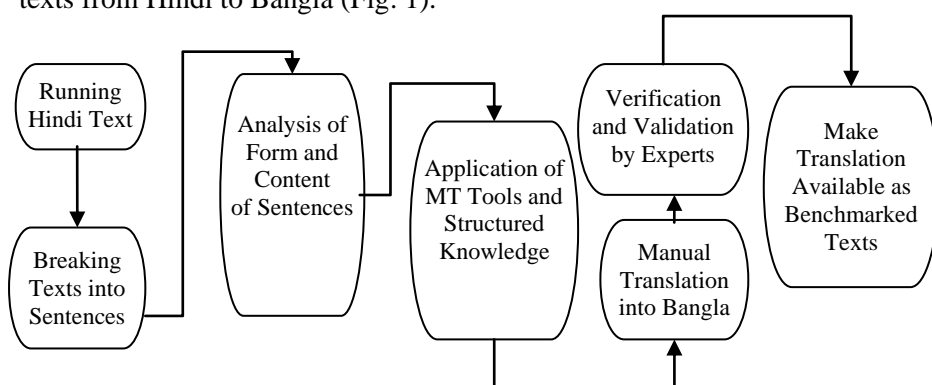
texts from Hindi to Bangla (Fig. 1).

Running Hindi Text

Breaking Texts into Sentences

Analysis of Form and Content of Sentences

Application of MT Tools and Structured Knowledge

Verification and Validation by Experts

Manual Translation into Bangla

Make Translation Available as Benchmarked Texts